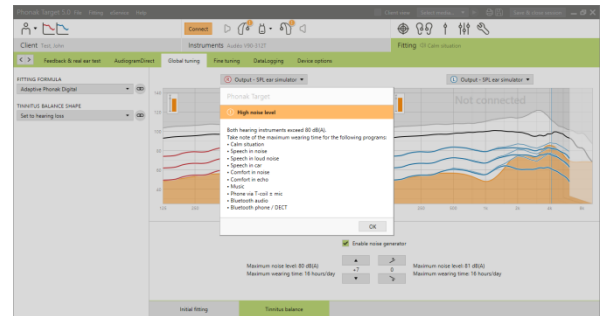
Phonak Target 5.0 File Fitting eSession Help

Connect

Client Test, John

Instruments Audéo V90-312T

Fitting Calm situation

Feedback & real ear test

AudiogramDirect

Global tuning

Fine tuning

DataLogging

Device options

FITTING FORMULA

Adaptive Phonak Digital

TINNITUS BALANCE SHAPE

Set to hearing loss

Output - SPL ear simulator

Output - SPL ear simulator

Not connected

Phonak Target

High noise level

Both hearing instruments exceed 80 dB(A).
Take note of the maximum wearing time for the following programs:
• Calm situation
• Speech in noise
• Speech in loud noise
• Speech in car
• Comfort in noise
• Comfort in echo
• Music
• Phone via T-coil ± mic
• Bluetooth audio
• Bluetooth phone / DECT

OK

Enable noise generator

Maximum noise level: 80 dB(A)
Maximum wearing time: 16 hours/day

Maximum noise level: 81 dB(A)
Maximum wearing time: 16 hours/day

Initial fitting

Tinnitus balance